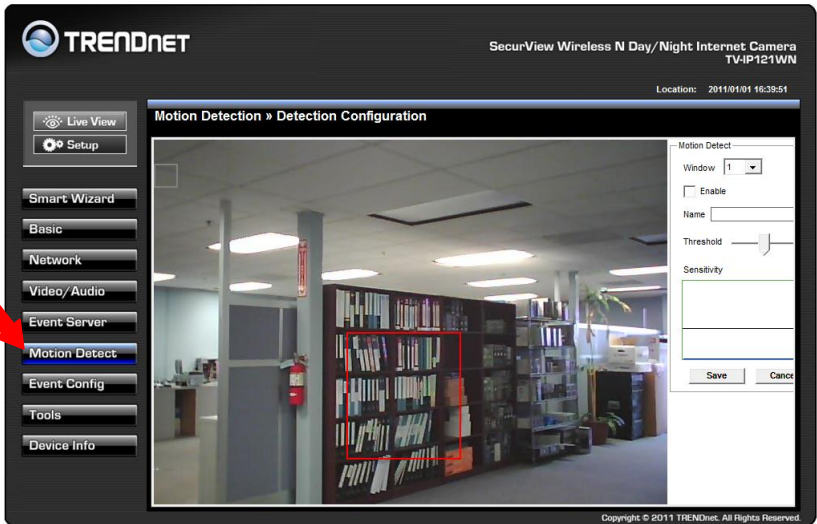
TRENDnET

SecurView Wireless N Day/Night Internet Camera
TV-IP121WN

Location: 2011/01/01 16:39:51

Live View
Setup

Smart Wizard
Basic
Network
Video/Audio
Event Server
Motion Detect
Event Config
Tools
Device Info

Motion Detection » Detection Configuration

Motion Detect
Window 1
Enable
Name
Threshold
Sensitivity

Save
Cance

Copyright © 2011 TRENDnet. All Rights Reserved.